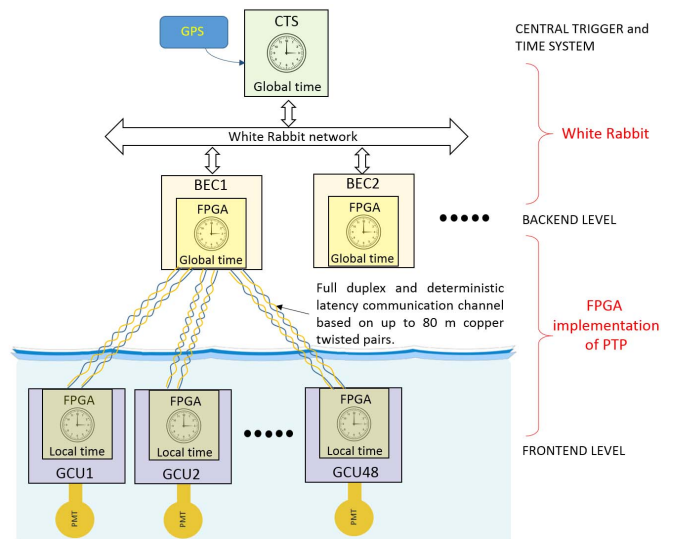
GPS

CTS

Global time

CENTRAL TRIGGER and TIME SYSTEM

White Rabbit network

White Rabbit

BEC1

FPGA

Global time

BEC2

FPGA

Global time

•••••

BACKEND LEVEL

Full duplex and deterministic latency communication channel based on up to 80 m copper twisted pairs.

FPGA implementation of PTP

FPGA

Local time

GCU1

FPGA

Local time

GCU2

•••••

FPGA

Local time

GCU48

FRONTEND LEVEL

PMT

PMT

PMT